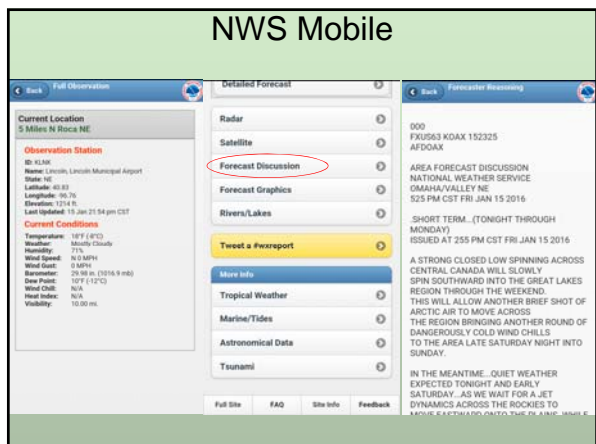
NWS Mobile

Back Full Observation

Current Location
5 Miles N Roca NE

Observation Station
ID: KLNK
Name: Lincoln, Lincoln Municipal Airport
State: NE
Latitude: 40.83
Longitude: -96.76
Elevation: 1214 ft.
Last Updated: 15 Jan 21:54 pm CST

Current Conditions
Temperature: 18°F (-8°C)
Weather: Mostly Cloudy
Humidity: 71%
Wind Speed: N 0 MPH
Wind Gust: 0 MPH
Barometer: 29.98 in. (1016.9 mb)
Dew Point: 10°F (-12°C)
Wind Chill: N/A
Heat Index: N/A
Visibility: 10.00 mi.

Detailed Forecast
Radar
Satellite
Forecast Discussion
Forecast Graphics
Rivers/Lakes
Tweet a #wxreport
More Info
Tropical Weather
Marine/Tides
Astronomical Data
Tsunami
Full Site FAQ Site Info Feedback

Back Forecaster Reasoning

000
FXUS63 KOAX 152325
AFDOAX

AREA FORECAST DISCUSSION
NATIONAL WEATHER SERVICE
OMAHA/VALLEY NE
525 PM CST FRI JAN 15 2016

.SHORT TERM...(TONIGHT THROUGH MONDAY)
ISSUED AT 255 PM CST FRI JAN 15 2016

A STRONG CLOSED LOW SPINNING ACROSS CENTRAL CANADA WILL SLOWLY SPIN SOUTHWARD INTO THE GREAT LAKES REGION THROUGH THE WEEKEND. THIS WILL ALLOW ANOTHER BRIEF SHOT OF ARCTIC AIR TO MOVE ACROSS THE REGION BRINGING ANOTHER ROUND OF DANGEROUSLY COLD WIND CHILLS TO THE AREA LATE SATURDAY NIGHT INTO SUNDAY.

IN THE MEANTIME...QUIET WEATHER EXPECTED TONIGHT AND EARLY SATURDAY...AS WE WAIT FOR A JET DYNAMICS ACROSS THE ROCKIES TO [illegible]